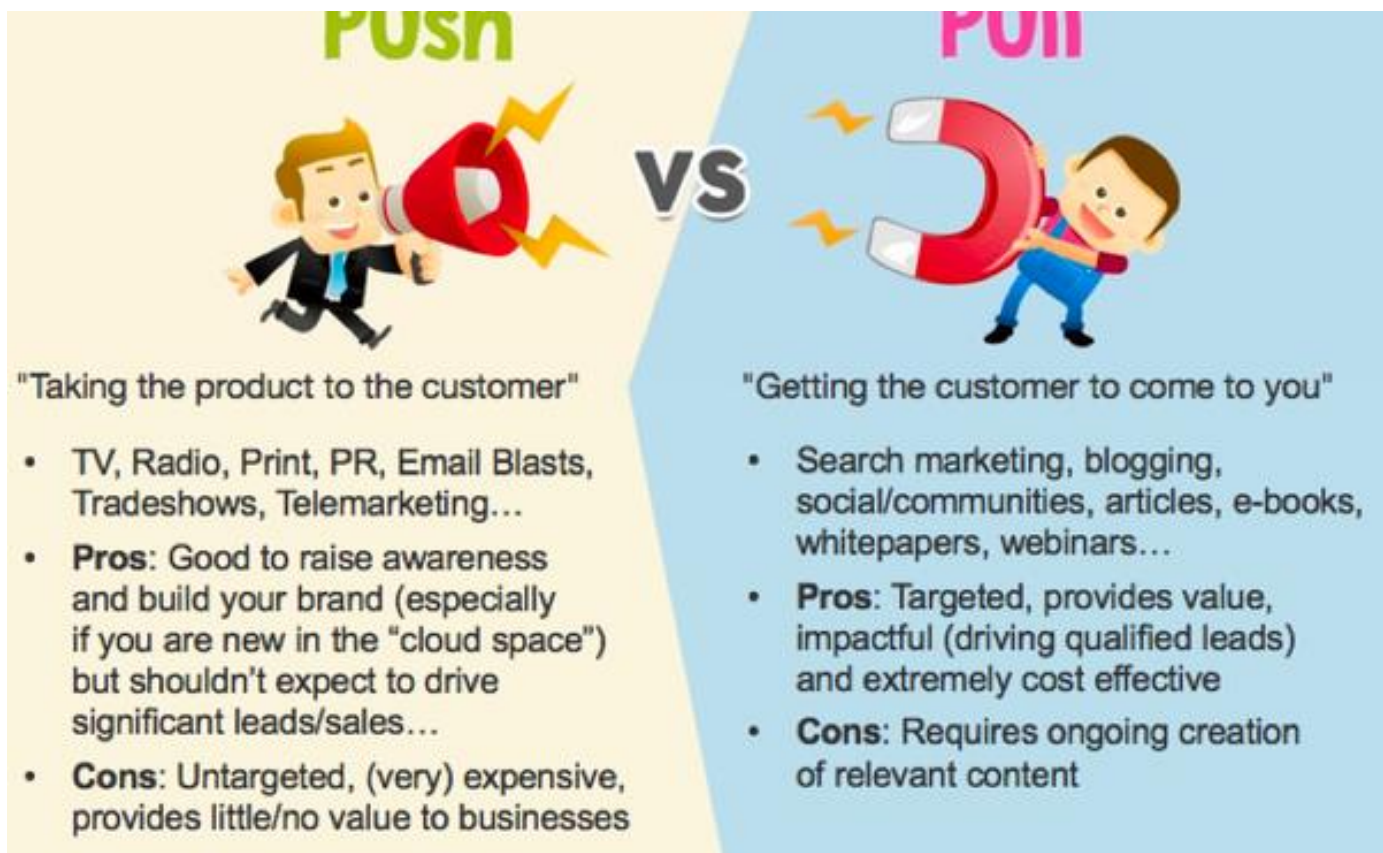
Push

VS

Pull

"Taking the product to the customer"

- TV, Radio, Print, PR, Email Blasts, Tradeshows, Telemarketing…
- **Pros**: Good to raise awareness and build your brand (especially if you are new in the "cloud space") but shouldn't expect to drive significant leads/sales…
- **Cons**: Untargeted, (very) expensive, provides little/no value to businesses

"Getting the customer to come to you"

- Search marketing, blogging, social/communities, articles, e-books, whitepapers, webinars…
- **Pros**: Targeted, provides value, impactful (driving qualified leads) and extremely cost effective
- **Cons**: Requires ongoing creation of relevant content